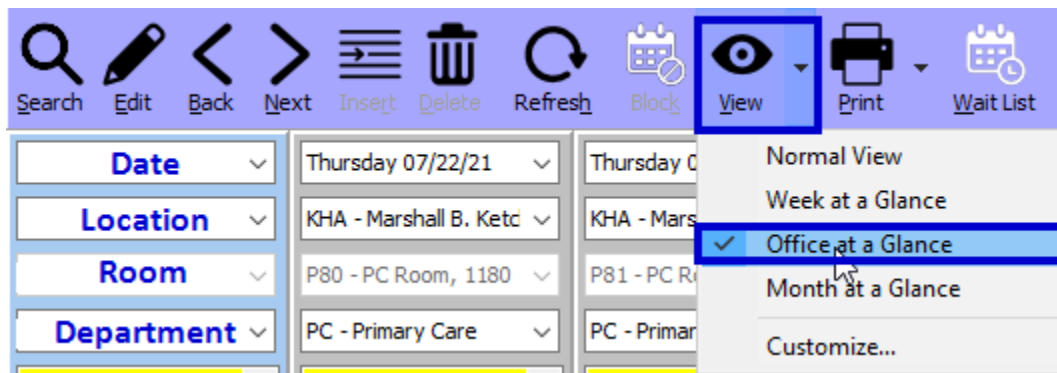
Search Edit Back Next Insert Delete Refresh Block View Print Wait List

Date
Location
Room
Department

Thursday 07/22/21
KHA - Marshall B. Ketc
P80 - PC Room, 1180
PC - Primary Care

Thursday 0
KHA - Mars
P81 - PC R
PC - Primar

Normal View
Week at a Glance
Office at a Glance
Month at a Glance
Customize...